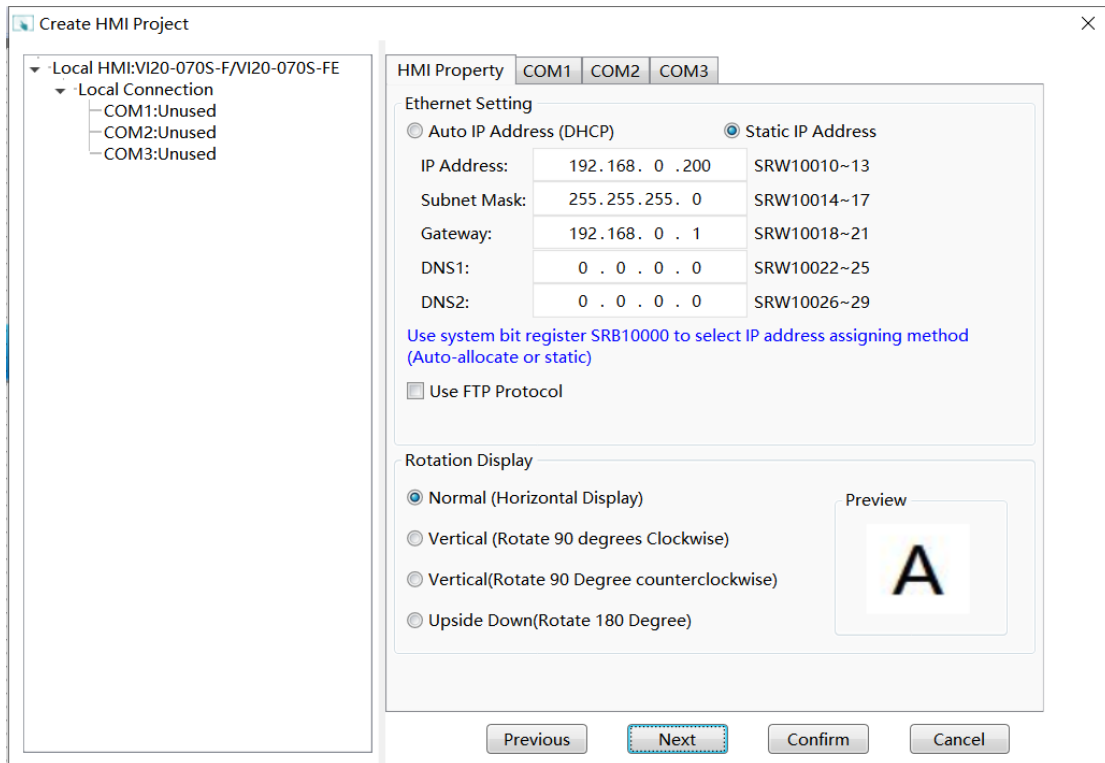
Create HMI Project
×

Local HMI:VI20-070S-F/VI20-070S-FE
Local Connection
COM1:Unused
COM2:Unused
COM3:Unused

HMI Property | COM1 | COM2 | COM3

Ethernet Setting
Auto IP Address (DHCP)
Static IP Address

| IP Address: | 192.168. 0 .200 | SRW10010~13 |
|---|---|---|
| Subnet Mask: | 255.255.255. 0 | SRW10014~17 |
| Gateway: | 192.168. 0 . 1 | SRW10018~21 |
| DNS1: | 0 . 0 . 0 . 0 | SRW10022~25 |
| DNS2: | 0 . 0 . 0 . 0 | SRW10026~29 |

Use system bit register SRB10000 to select IP address assigning method (Auto-allocate or static)

Use FTP Protocol

Rotation Display
Normal (Horizontal Display)
Vertical (Rotate 90 degrees Clockwise)
Vertical(Rotate 90 Degree counterclockwise)
Upside Down(Rotate 180 Degree)

Preview
A

Previous
Next
Confirm
Cancel